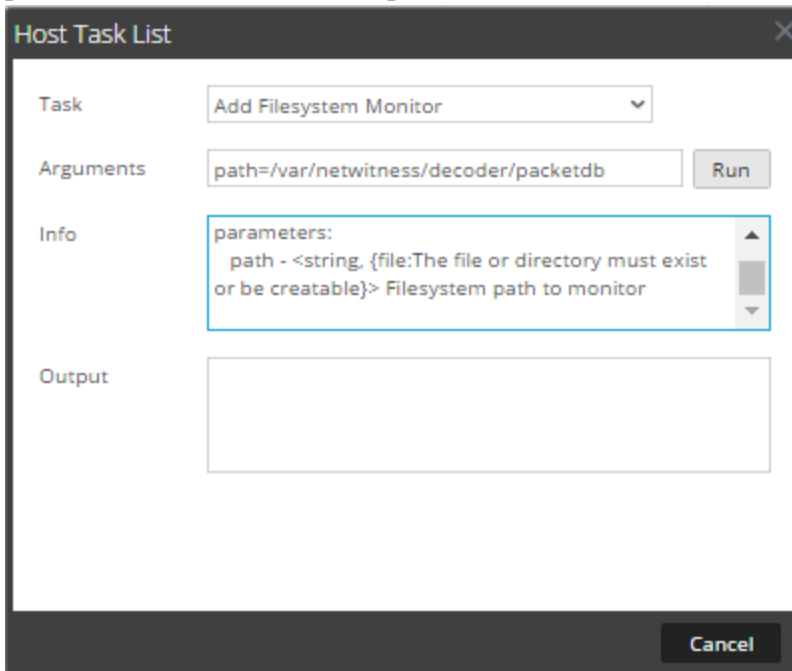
Host Task List

Task
Add Filesystem Monitor

Arguments
path=/var/netwitness/decoder/packetdb
Run

Info
parameters:
path - <string, {file:The file or directory must exist or be creatable}> Filesystem path to monitor

Output

Cancel